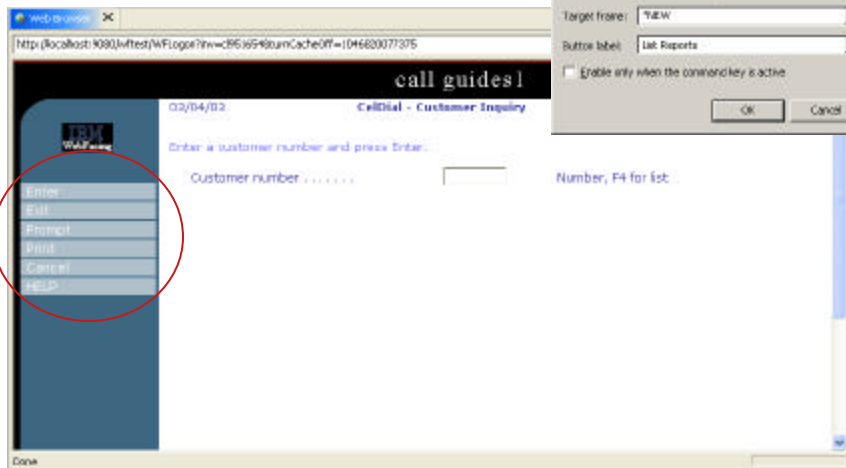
Web Browser

http://localhost:9080/iwftest/WFLogon?inv=c8%3654&turnCacheOff=104682007375

Target frame: *NEW

Button label: List Reports

Enable only when the command key is active

OK

Cancel

call guides l

IBM WebFacing

02/04/03

CelDial - Customer Inquiry

Enter a customer number and press Enter.

Customer number . . . . . . .

Number, F4 for list

Enter

Exit

Prompt

Print

Cancel

HELP

Done